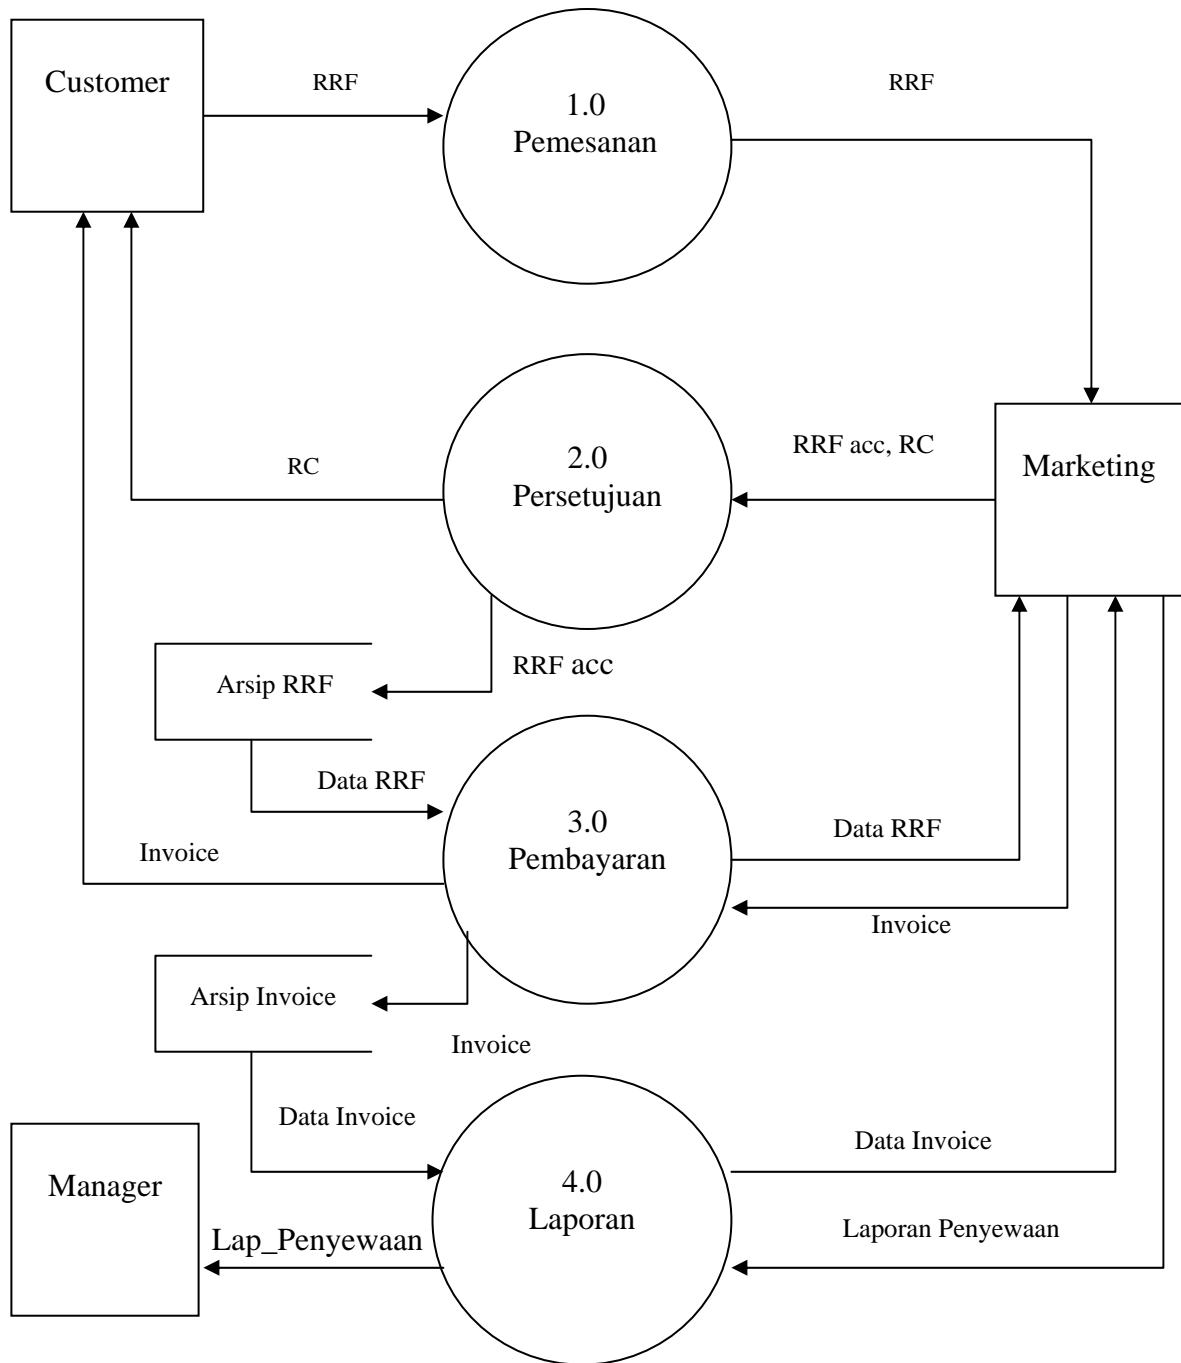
Customer

RRF

1.0
Pemesanan

RRF

Marketing

RC

2.0
Persetujuan

RRF acc, RC

Arsip RRF

RRF acc

Data RRF

Invoice

3.0
Pembayaran

Data RRF

Invoice

Arsip Invoice

Invoice

Data Invoice

Manager

4.0
Laporan

Data Invoice

Lap_Penyewaan

Laporan Penyewaan